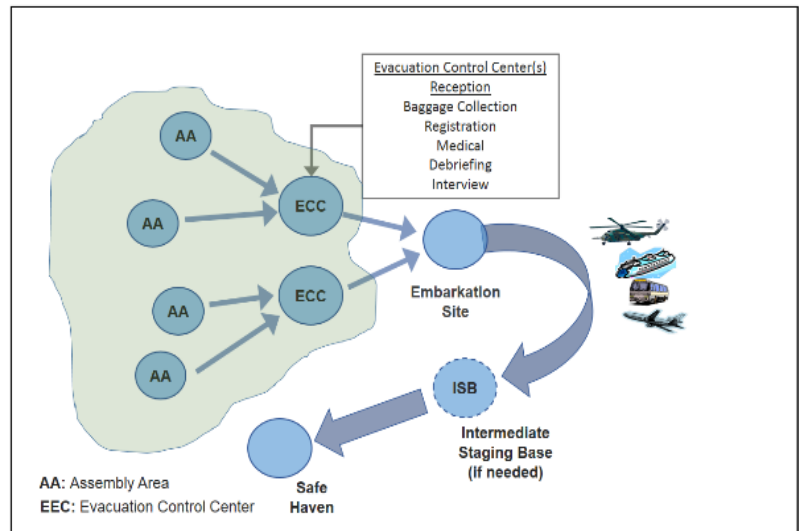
Evacuation Control Center(s)
Reception
Baggage Collection
Registration
Medical
Debriefing
Interview

AA

AA

AA

AA

ECC

ECC

Embarkation Site

ISB

Intermediate Staging Base (If needed)

Safe Haven

AA: Assembly Area
EEC: Evacuation Control Center